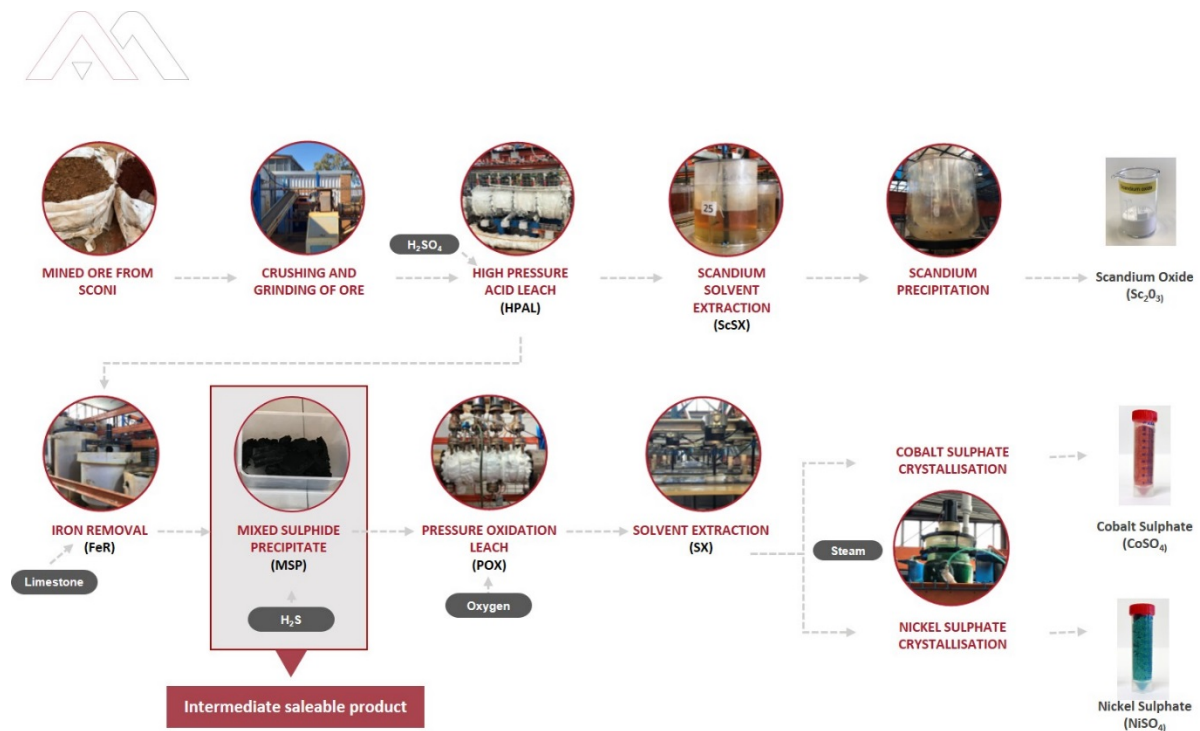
MINED ORE FROM SCONI

CRUSHING AND GRINDING OF ORE

$H_2SO_4$

HIGH PRESSURE ACID LEACH (HPAL)

25

SCANDIUM SOLVENT EXTRACTION (ScSX)

SCANDIUM PRECIPITATION

Scandium Oxide ($Sc_20_3$)

IRON REMOVAL (FeR)

Limestone

MIXED SULPHIDE PRECIPITATE (MSP)

$H_2S$

Intermediate saleable product

PRESSURE OXIDATION LEACH (POX)

Oxygen

SOLVENT EXTRACTION (SX)

Steam

COBALT SULPHATE CRYSTALLISATION

NICKEL SULPHATE CRYSTALLISATION

Cobalt Sulphate ($CoSO_4$)

Nickel Sulphate ($NiSO_4$)